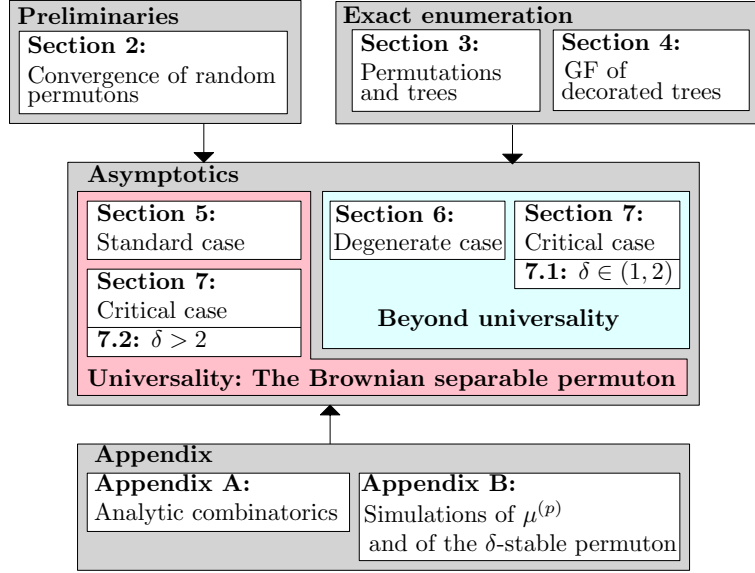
Preliminaries

Section 2:
Convergence of random permutons

Exact enumeration

Section 3:
Permutations and trees

Section 4:
GF of decorated trees

Asymptotics

Section 5:
Standard case

Section 7:
Critical case

7.2: $\delta > 2$

Section 6:
Degenerate case

Section 7:
Critical case

7.1: $\delta \in (1, 2)$

Beyond universality

Universality: The Brownian separable permuton

Appendix

Appendix A:
Analytic combinatorics

Appendix B:
Simulations of $\mu^{(p)}$ and of the $\delta$-stable permuton